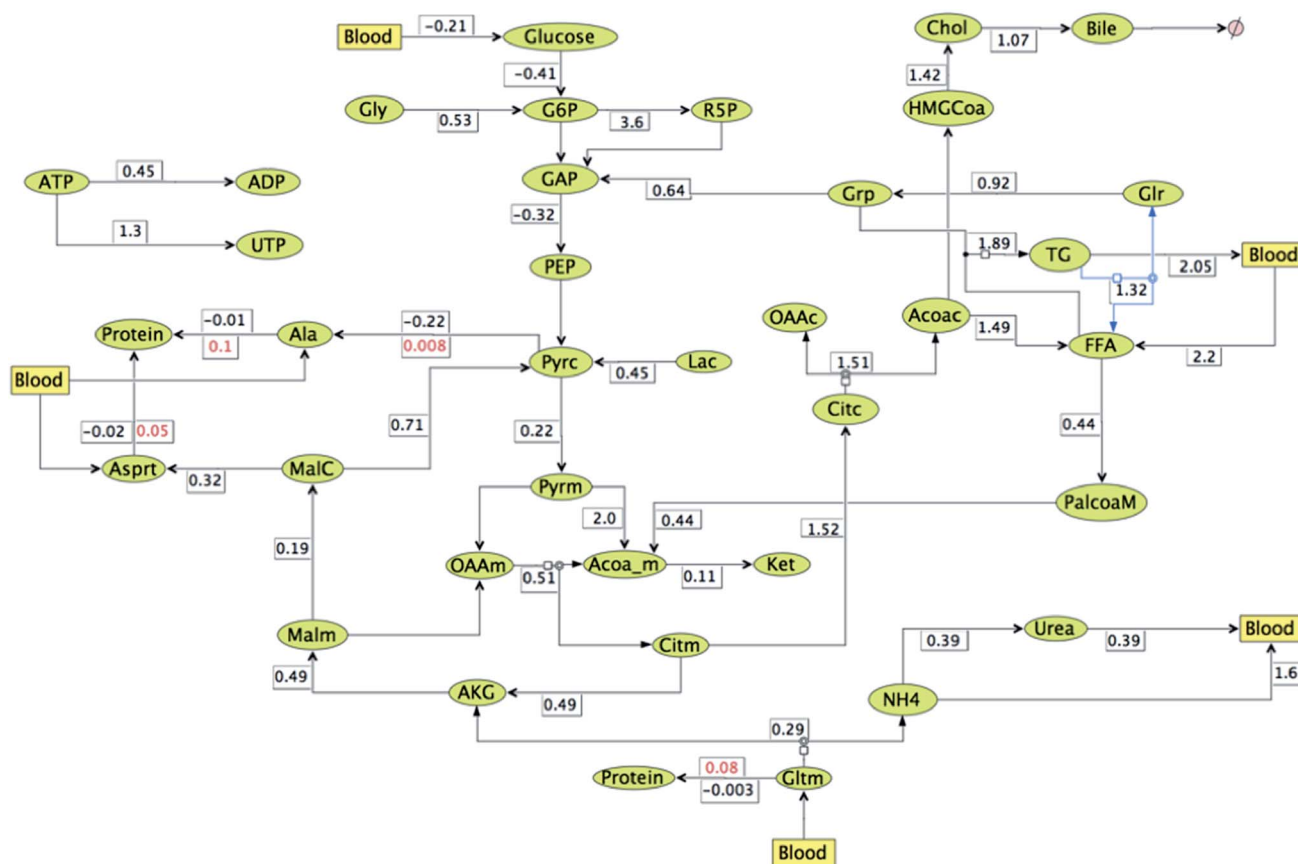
Blood
-0.21
Glucose
Chol
1.07
Bile
-0.41
1.42
Gly
0.53
G6P
3.6
R5P
HMGCoa
ATP
0.45
ADP
GAP
0.64
Grp
0.92
Glr
1.3
UTP
-0.32
1.89
TG
Blood
PEP
2.05
1.32
OAAc
Acoac
-0.01
-0.22
1.49
FFA
Protein
Ala
1.51
0.1
0.008
2.2
Blood
Pyrc
Lac
0.45
Citc
0.71
-0.02
0.05
0.22
0.44
Asprt
0.32
MalC
Pyrm
PalcoaM
2.0
0.44
1.52
0.19
OAAm
Acoa_m
Ket
0.51
0.11
0.39
Urea
0.39
Blood
Malm
Citm
1.6
0.49
AKG
NH4
0.49
0.29
Protein
0.08
Gltm
-0.003
Blood